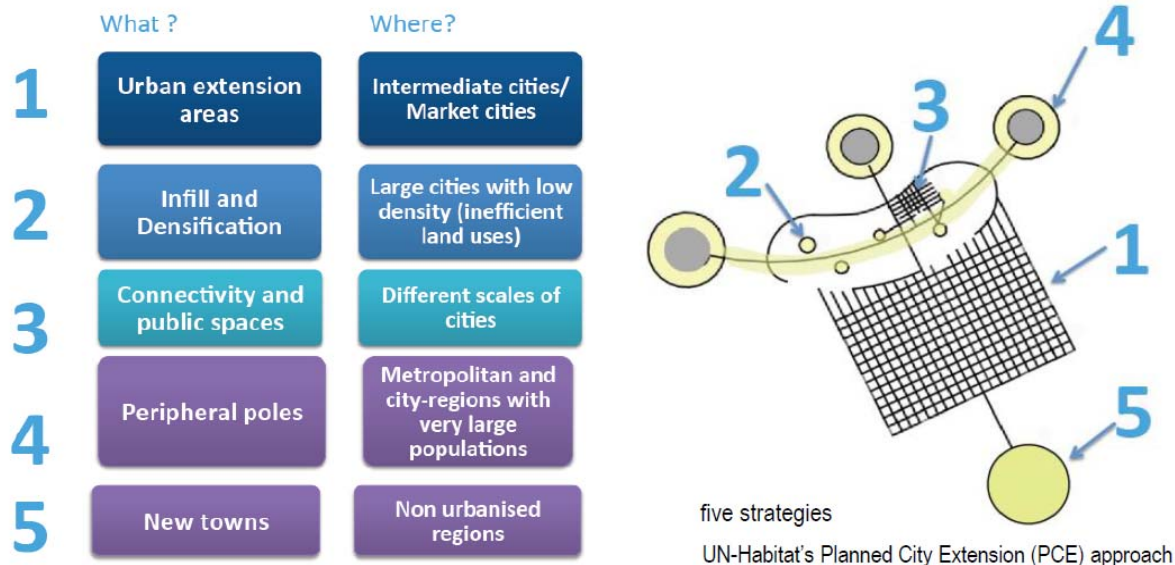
| | What ? | Where? |
|---|---|---|
| 1 | Urban extension areas | Intermediate cities/ Market cities |
| 2 | Infill and Densification | Large cities with low density (inefficient land uses) |
| 3 | Connectivity and public spaces | Different scales of cities |
| 4 | Peripheral poles | Metropolitan and city-regions with very large populations |
| 5 | New towns | Non urbanised regions |

4
3
2
1
5

five strategies

UN-Habitat's Planned City Extension (PCE) approach